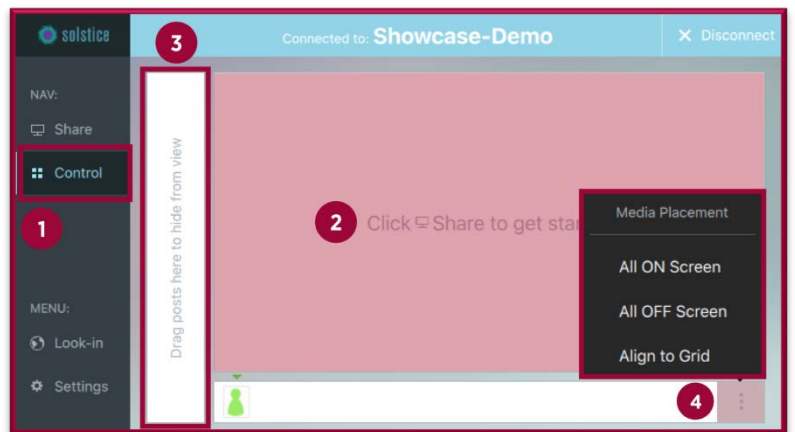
solstice

Connected to: Showcase-Demo

Disconnect

NAV:

Share

Control

1

3

Drag posts here to hide from view

2

Click Share to get star

Media Placement

All ON Screen

All OFF Screen

Align to Grid

4

MENU:

Look-in

Settings